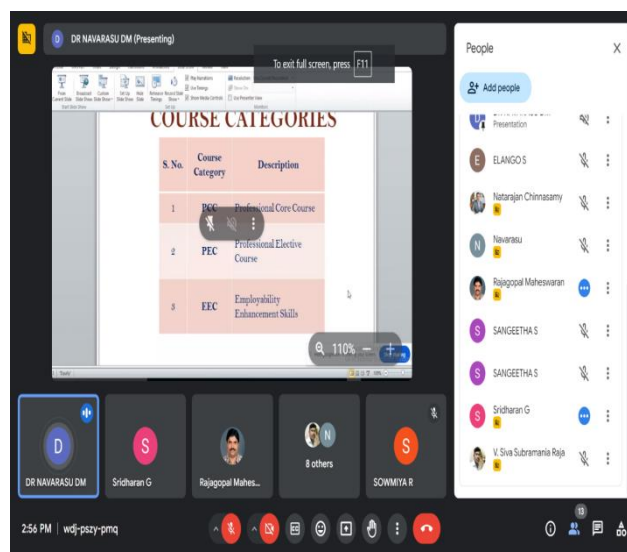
D DR NAVARASU DM (Presenting)

To exit full screen, press F11

COURSE CATEGORIES

| S. No. | Course Category | Description |
|---|---|---|
| 1 | PCC | Professional Core Course |
| 2 | PEC | Professional Elective Course |
| 3 | EEC | Employability Enhancement Skills |

110%

People

Add people

Presentation

ELANGO S

Natarajan Chinnasamy

Navarasu

Rajagopal Maheswaran

SANGEETHA S

SANGEETHA S

Sridharan G

V. Siva Subramania Raja

DR NAVARASU DM

Sridharan G

Rajagopal Mahes...

8 others

SOWMIYA R

2:56 PM | wdj-pszy-pmq

13